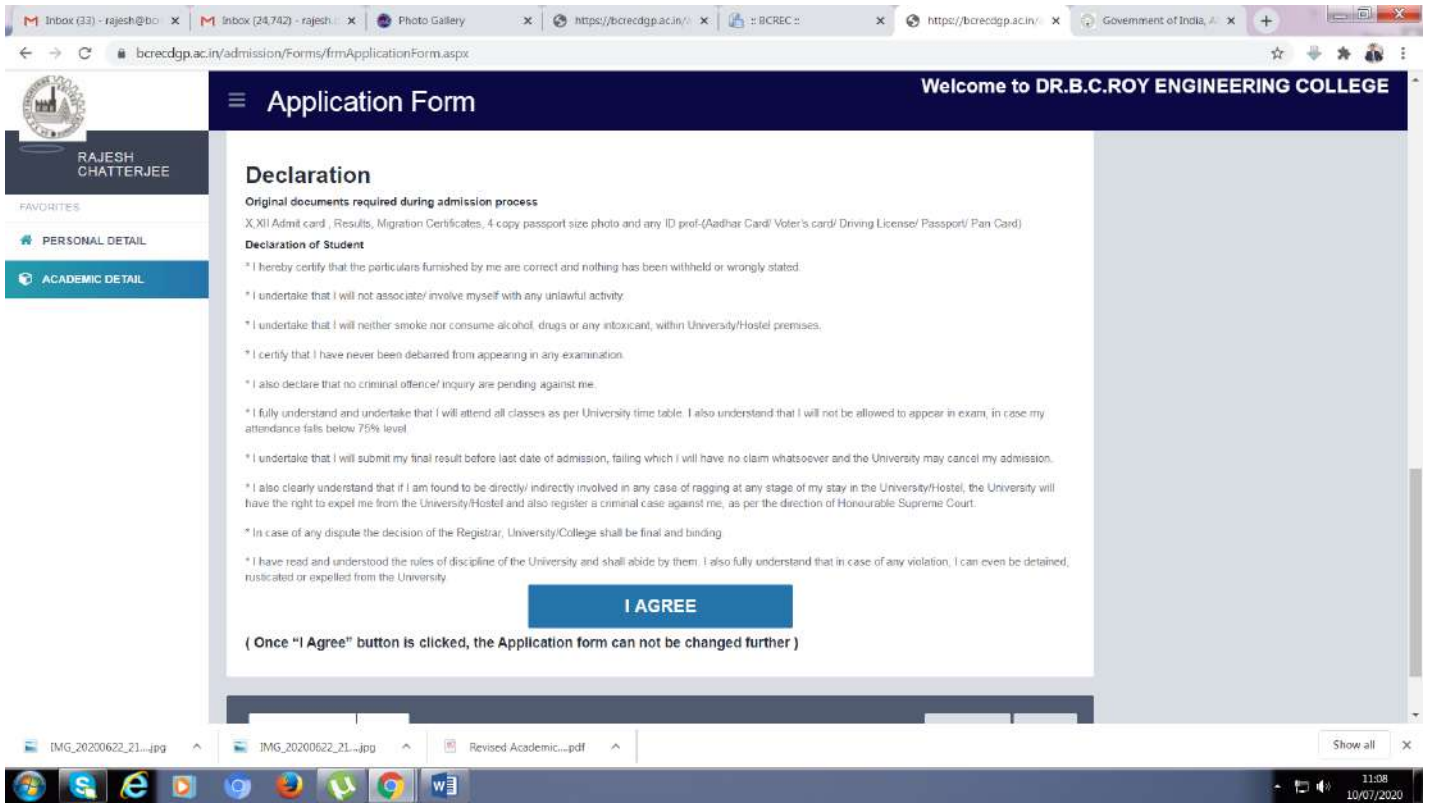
Inbox (33) - rajesh@bc ×
Inbox (24,742) - rajesh ×
Photo Gallery ×
https://bcrecdgp.ac.in/ ×
:: BCREC :: ×
https://bcrecdgp.ac.in/ ×
Government of India, A ×

bcrecdgp.ac.in/admission/Forms/frmApplicationForm.aspx

Application Form

Welcome to DR.B.C.ROY ENGINEERING COLLEGE

RAJESH CHATTERJEE

FAVORITES

PERSONAL DETAIL

ACADEMIC DETAIL

Declaration

Original documents required during admission process

X,XII Admit card , Results, Migration Certificates, 4 copy passport size photo and any ID prof-(Aadhar Card/ Voter's card/ Driving License/ Passport/ Pan Card)

Declaration of Student

* I hereby certify that the particulars furnished by me are correct and nothing has been withheld or wrongly stated.

* I undertake that I will not associate/ involve myself with any unlawful activity.

* I undertake that I will neither smoke nor consume alcohol, drugs or any intoxicant, within University/Hostel premises.

* I certify that I have never been debarred from appearing in any examination.

* I also declare that no criminal offence/ inquiry are pending against me.

* I fully understand and undertake that I will attend all classes as per University time table. I also understand that I will not be allowed to appear in exam, in case my attendance falls below 75% level.

* I undertake that I will submit my final result before last date of admission, failing which I will have no claim whatsoever and the University may cancel my admission.

* I also clearly understand that if I am found to be directly/ indirectly involved in any case of ragging at any stage of my stay in the University/Hostel, the University will have the right to expel me from the University/Hostel and also register a criminal case against me, as per the direction of Honourable Supreme Court.

* In case of any dispute the decision of the Registrar, University/College shall be final and binding.

* I have read and understood the rules of discipline of the University and shall abide by them. I also fully understand that in case of any violation, I can even be detained, rusticated or expelled from the University.

I AGREE

( Once "I Agree" button is clicked, the Application form can not be changed further )

IMG_20200622_21....jpg
IMG_20200622_21....jpg
Revised Academic....pdf
Show all

11:08
10/07/2020